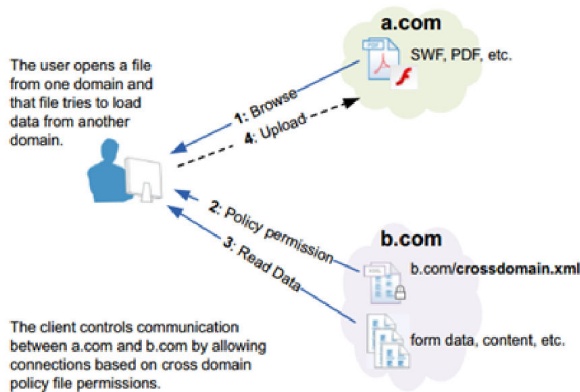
a.com

SWF, PDF, etc.

The user opens a file from one domain and that file tries to load data from another domain.

1: Browse

4: Upload

2: Policy permission

3: Read Data

b.com

b.com/crossdomain.xml

form data, content, etc.

The client controls communication between a.com and b.com by allowing connections based on cross domain policy file permissions.